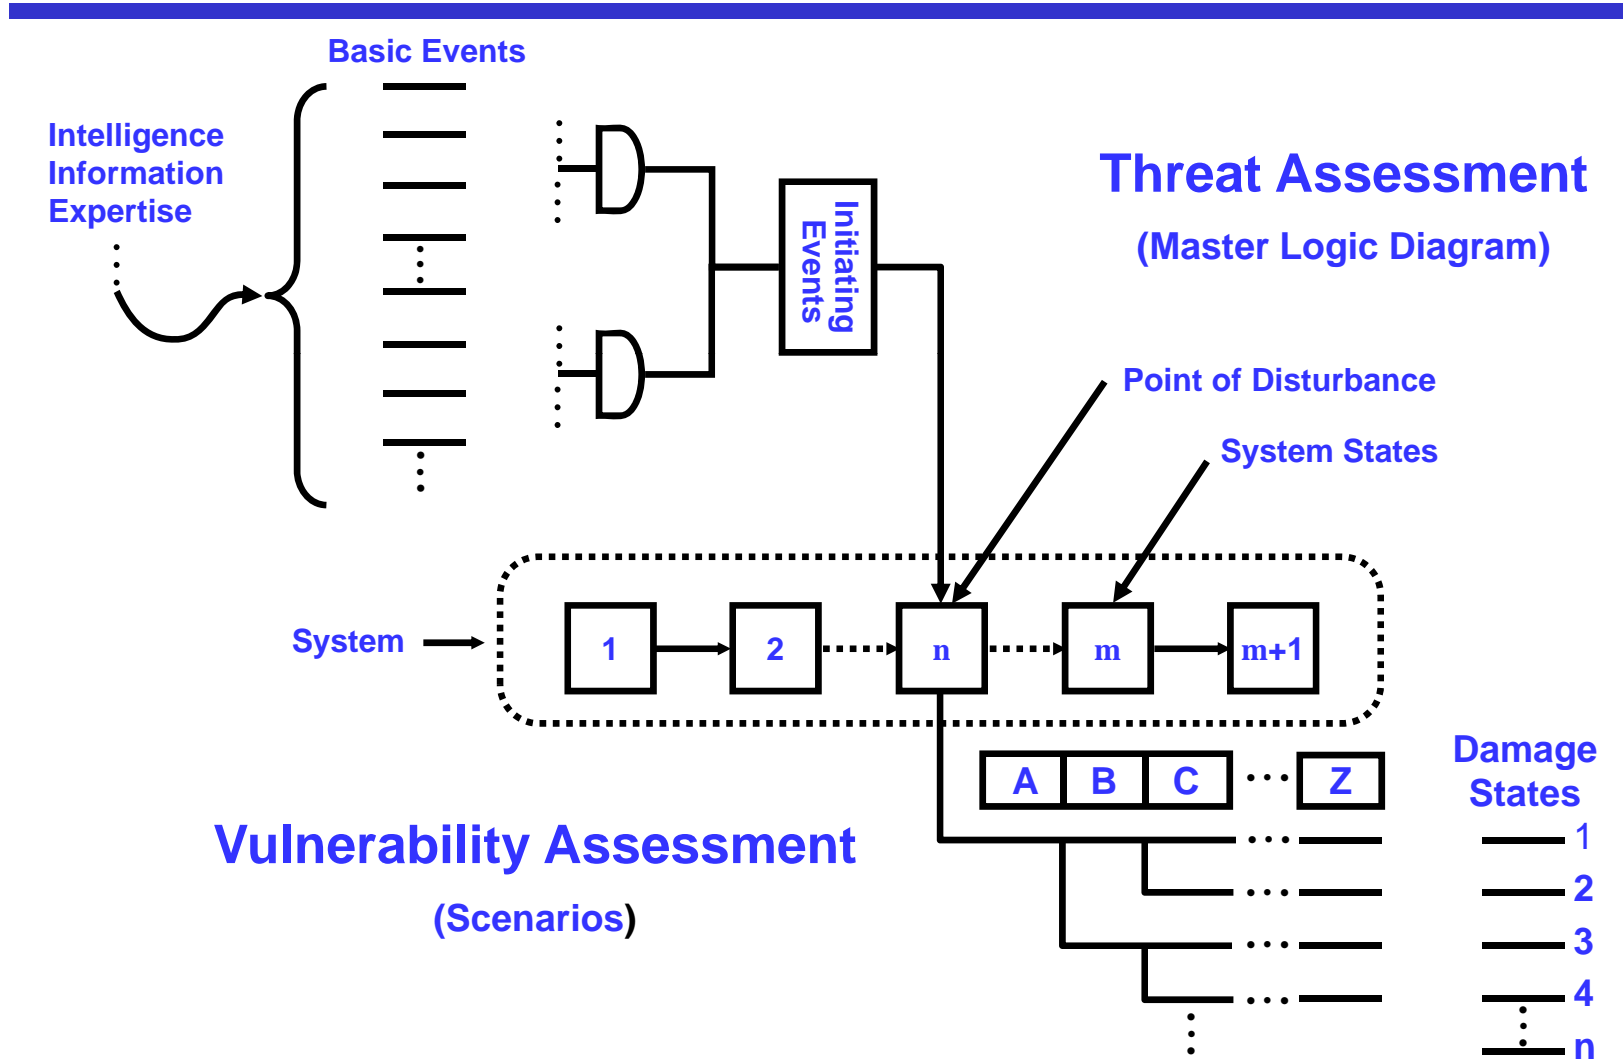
Basic Events

Intelligence Information Expertise

Initiating Events

Threat Assessment

(Master Logic Diagram)

Point of Disturbance

System States

System

1

2

n

m

m+1

A

B

C

Z

Damage States

1

2

3

4

n

Vulnerability Assessment

(Scenarios)